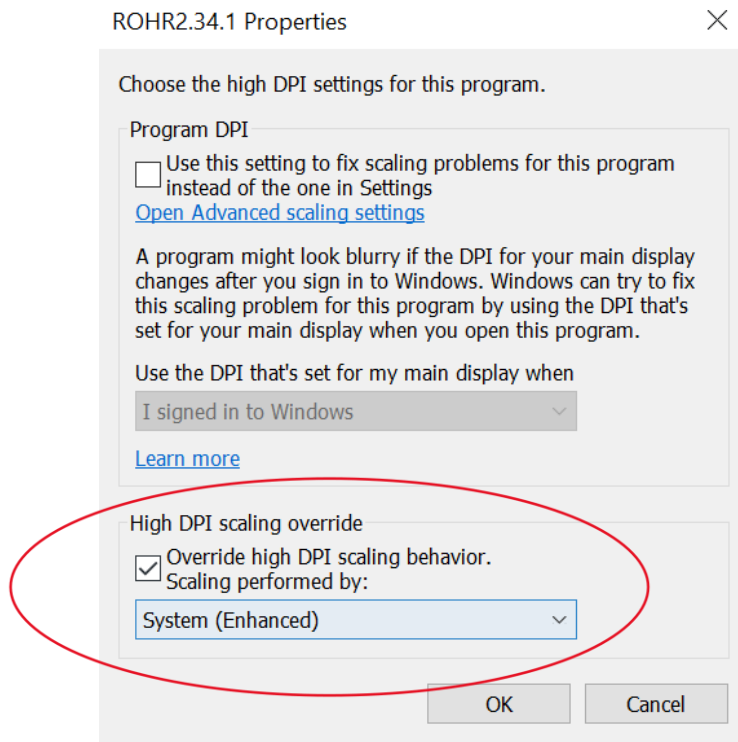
ROHR2.34.1 Properties

Choose the high DPI settings for this program.

Program DPI

Use this setting to fix scaling problems for this program instead of the one in Settings

Open Advanced scaling settings

A program might look blurry if the DPI for your main display changes after you sign in to Windows. Windows can try to fix this scaling problem for this program by using the DPI that's set for your main display when you open this program.

Use the DPI that's set for my main display when

I signed in to Windows

Learn more

High DPI scaling override

Override high DPI scaling behavior. Scaling performed by:

System (Enhanced)

OK

Cancel